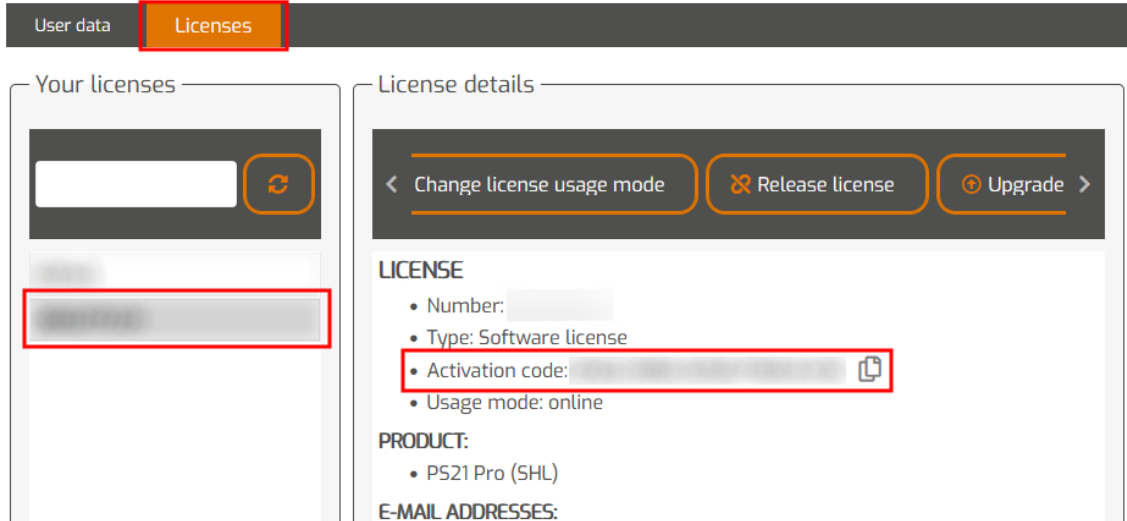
User data Licenses

Your licenses

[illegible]

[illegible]

License details

Change license usage mode Release license Upgrade

LICENSE

- Number: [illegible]
- Type: Software license
- Activation code: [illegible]
- Usage mode: online

PRODUCT:

- PS21 Pro (SHL)

E-MAIL ADDRESSES: